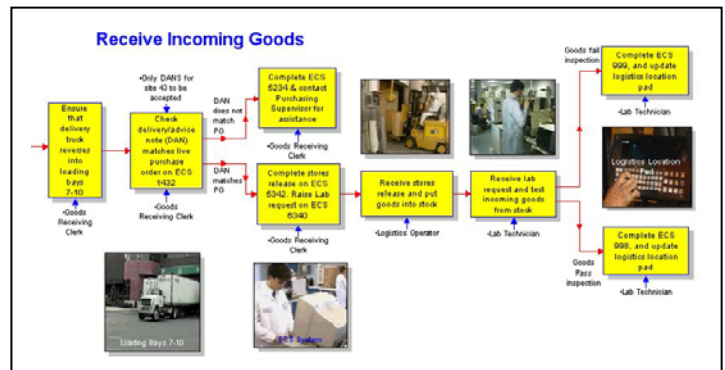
Receive Incoming Goods

Ensure that delivery truck reverses into loading bays 7-10

•Goods Receiving Clerk

•Only DANS for site 43 to be accepted

Check delivery/advice note (DAN) matches live purchase order on ECS 1432

•Goods Receiving Clerk

DAN does not match PO

DAN matches PO

Complete ECS 6234 & contact Purchasing Supervisor for assistance

•Goods Receiving Clerk

Complete stores release on ECS 6342. Raise Lab request on ECS 6340

•Goods Receiving Clerk

Receive stores release and put goods into stock

•Logistics Operator

Receive lab request and test incoming goods from stock

•Lab Technician

Goods fail inspection

Complete ECS 999, and update logistics location pad

•Lab Technician

Logistics Location Pad

Goods Pass inspection

Complete ECS 998, and update logistics location pad

•Lab Technician

Loading Bays 7-10

ECS System